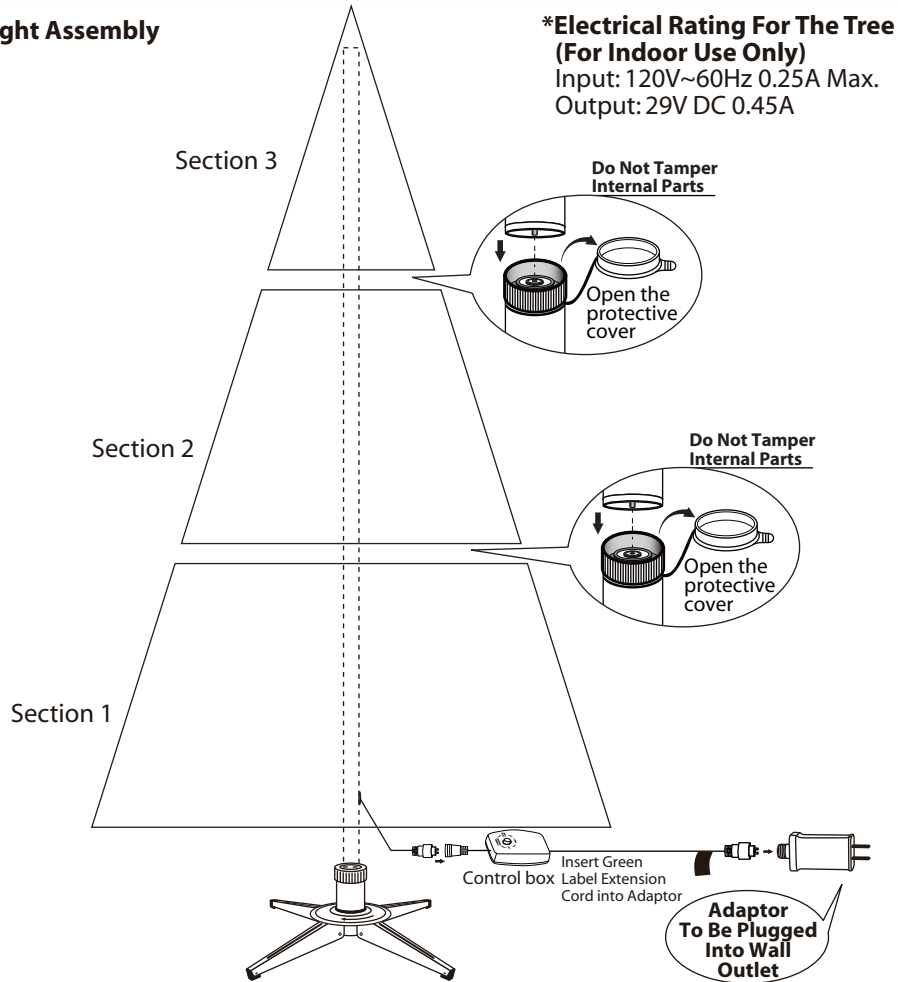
ght Assembly

*Electrical Rating For The Tree (For Indoor Use Only)
Input: 120V~60Hz 0.25A Max.
Output: 29V DC 0.45A

Section 3

Do Not Tamper Internal Parts

Open the protective cover

Section 2

Do Not Tamper Internal Parts

Open the protective cover

Section 1

Control box

Insert Green Label Extension Cord into Adaptor

Adaptor To Be Plugged Into Wall Outlet